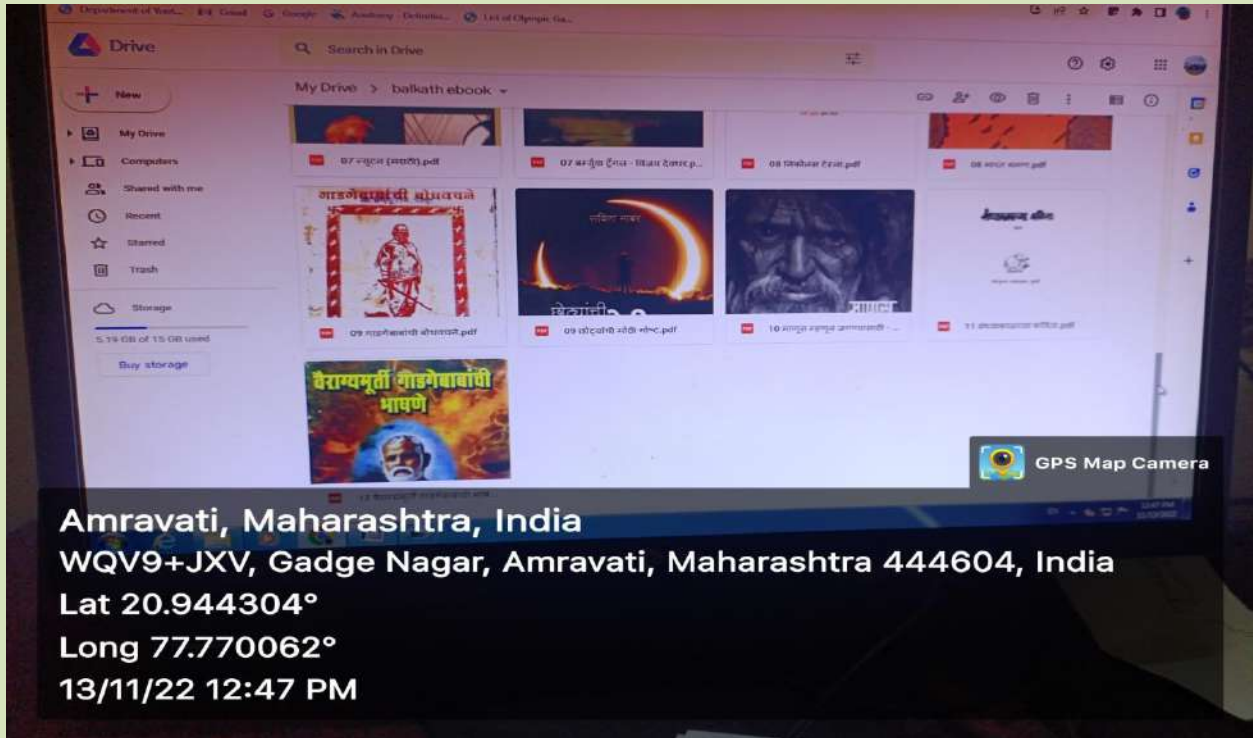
Drive

Search in Drive

New

My Drive

Computers

Shared with me

Recent

Starred

Trash

Storage

5.19 GB of 15 GB used

Buy storage

My Drive > balkath ebook

07 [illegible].pdf

07 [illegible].pdf

08 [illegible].pdf

08 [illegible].pdf

गाडगेबाबांची प्रवचने

09 गाडगेबाबांची प्रवचने.pdf

09 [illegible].pdf

10 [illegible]

11 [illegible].pdf

वैराग्यमूर्ती गाडगेबाबांची भाषणे

12 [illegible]

GPS Map Camera

Amravati, Maharashtra, India
WQV9+JXV, Gadge Nagar, Amravati, Maharashtra 444604, India
Lat 20.944304°
Long 77.770062°
13/11/22 12:47 PM